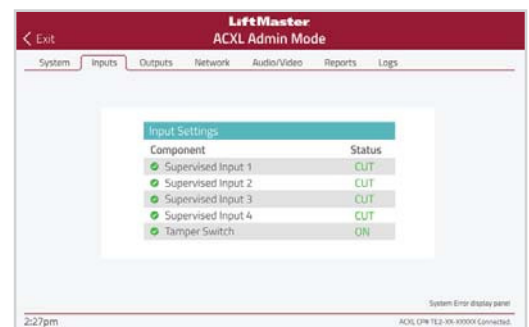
< Exit

LiftMaster
ACXL Admin Mode

System | Inputs | Outputs | Network | Audio/Video | Reports | Logs

Input Settings

| Component | Status |
|---|---|
| Supervised Input 1 | CUT |
| Supervised Input 2 | CUT |
| Supervised Input 3 | CUT |
| Supervised Input 4 | CUT |
| Tamper Switch | ON |

System Error display panel

2:27pm

ACXL CPM TE2-XX-XXXXX Connected